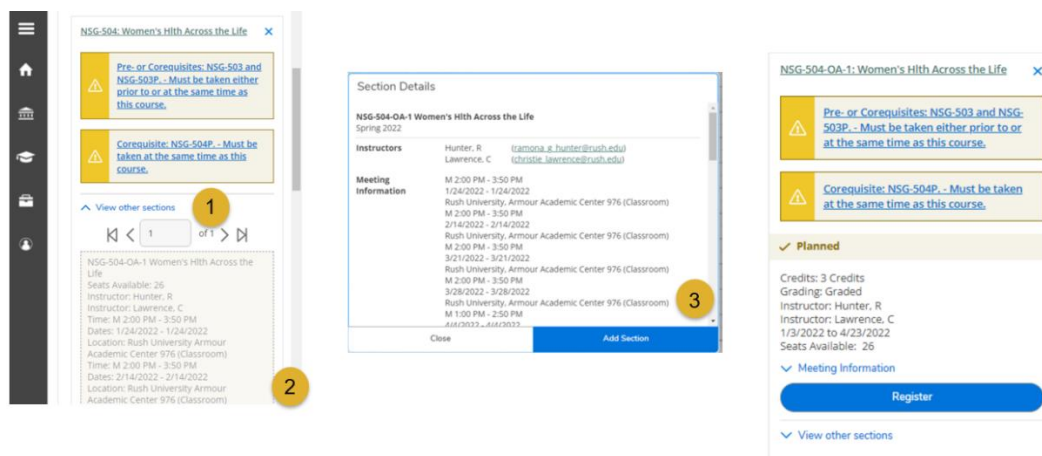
NSG-504: Women's Hlth Across the Life ×

Pre- or Corequisites: NSG-503 and NSG-503P. - Must be taken either prior to or at the same time as this course.

Corequisite: NSG-504P. - Must be taken at the same time as this course.

View other sections

1

1 of 1

NSG-504-OA-1 Women's Hlth Across the Life
Seats Available: 26
Instructor: Hunter, R
Instructor: Lawrence, C
Time: M 2:00 PM - 3:50 PM
Dates: 1/24/2022 - 1/24/2022
Location: Rush University Armour Academic Center 976 (Classroom)
Time: M 2:00 PM - 3:50 PM
Dates: 2/14/2022 - 2/14/2022
Location: Rush University Armour Academic Center 976 (Classroom)

2

Section Details

NSG-504-OA-1 Women's Hlth Across the Life
Spring 2022

| Instructors | Hunter, R (ramona_g_hunter@rush.edu) |
|---|---|
| | Lawrence, C (christie_lawrence@rush.edu) |
| Meeting Information | M 2:00 PM - 3:50 PM |
| | 1/24/2022 - 1/24/2022 |
| | Rush University, Armour Academic Center 976 (Classroom) |
| | M 2:00 PM - 3:50 PM |
| | 2/14/2022 - 2/14/2022 |
| | Rush University, Armour Academic Center 976 (Classroom) |
| | M 2:00 PM - 3:50 PM |
| | 3/21/2022 - 3/21/2022 |
| | Rush University, Armour Academic Center 976 (Classroom) |
| | M 2:00 PM - 3:50 PM |
| | 3/28/2022 - 3/28/2022 |
| | Rush University, Armour Academic Center 976 (Classroom) |
| | M 1:00 PM - 2:50 PM |
| | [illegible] |

3

Close
Add Section

NSG-504-OA-1: Women's Hlth Across the Life ×

Pre- or Corequisites: NSG-503 and NSG-503P. - Must be taken either prior to or at the same time as this course.

Corequisite: NSG-504P. - Must be taken at the same time as this course.

✓ Planned

Credits: 3 Credits
Grading: Graded
Instructor: Hunter, R
Instructor: Lawrence, C
1/3/2022 to 4/23/2022
Seats Available: 26

Meeting Information

Register

View other sections